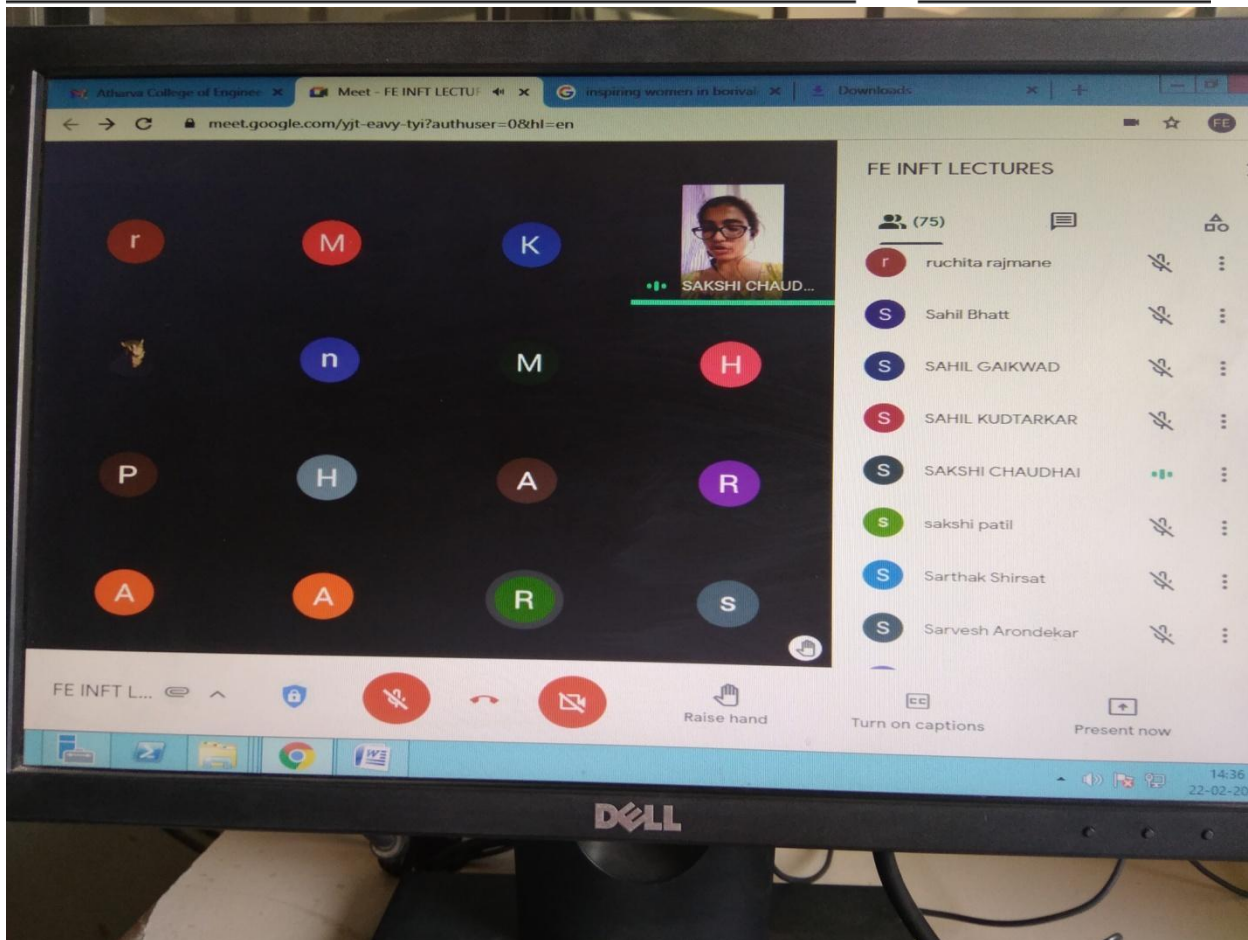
Atharva College of Engineer ×
Meet - FE INFT LECTUR ×
inspiring women in borival ×
Downloads ×

meet.google.com/yjt-eavy-tyi?authuser=0&hl=en

FE

r
M
K
SAKSHI CHAUD...
n
M
H
P
H
A
R
A
A
R
S

FE INFT LECTURES

(75)

ruchita rajmane
Sahil Bhatt
SAHIL GAIKWAD
SAHIL KUDTARKAR
SAKSHI CHAUDHAI
sakshi patil
Sarthak Shirsat
Sarvesh Arondekar

FE INFT L...

Raise hand
Turn on captions
Present now

14:36
22-02-20

DELL